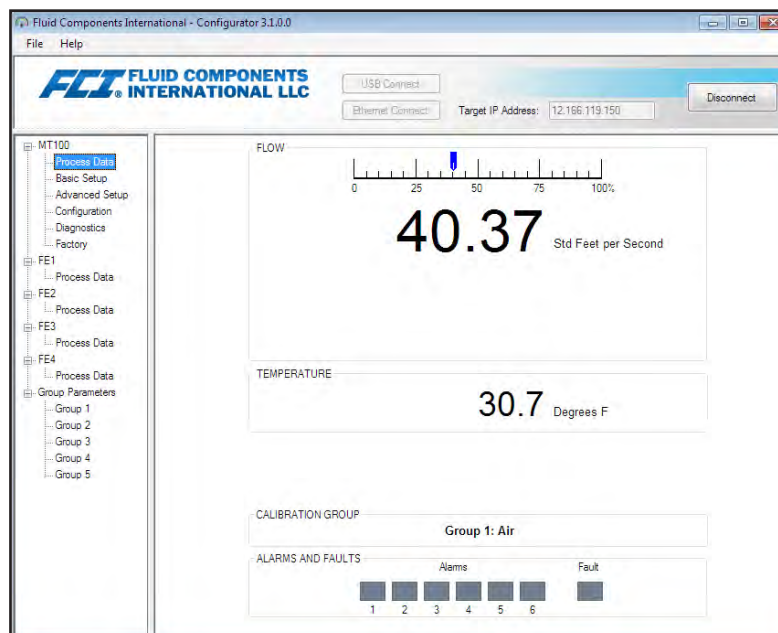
Fluid Components International - Configurator 3.1.0.0

File Help

FCI FLUID COMPONENTS INTERNATIONAL LLC

USB Connect

Ethernet Connect

Target IP Address: 12.166.119.150

Disconnect

MT100
Process Data
Basic Setup
Advanced Setup
Configuration
Diagnostics
Factory
FE1
Process Data
FE2
Process Data
FE3
Process Data
FE4
Process Data
Group Parameters
Group 1
Group 2
Group 3
Group 4
Group 5

FLOW

0 25 50 75 100%

40.37 Std Feet per Second

TEMPERATURE

30.7 Degrees F

CALIBRATION GROUP

Group 1: Air

ALARMS AND FAULTS

Alarms

Fault

1 2 3 4 5 6